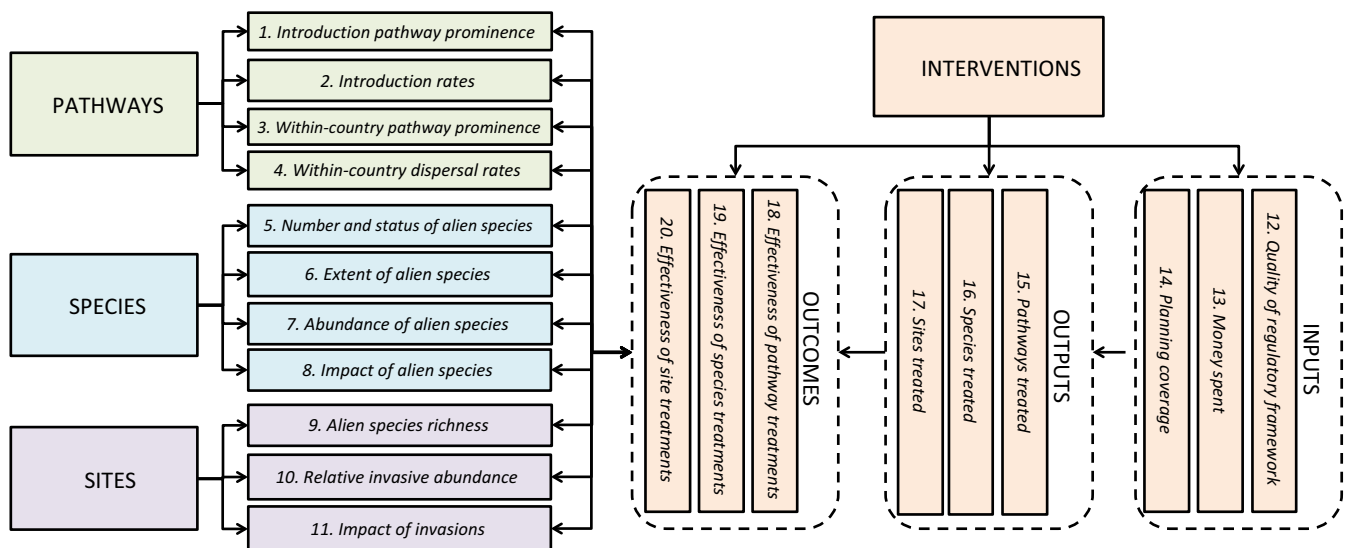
PATHWAYS

1. Introduction pathway prominence

2. Introduction rates

3. Within-country pathway prominence

4. Within-country dispersal rates

SPECIES

5. Number and status of alien species

6. Extent of alien species

7. Abundance of alien species

8. Impact of alien species

SITES

9. Alien species richness

10. Relative invasive abundance

11. Impact of invasions

INTERVENTIONS

OUTCOMES

18. Effectiveness of pathway treatments

19. Effectiveness of species treatments

20. Effectiveness of site treatments

OUTPUTS

15. Pathways treated

16. Species treated

17. Sites treated

INPUTS

12. Quality of regulatory framework

13. Money spent

14. Planning coverage